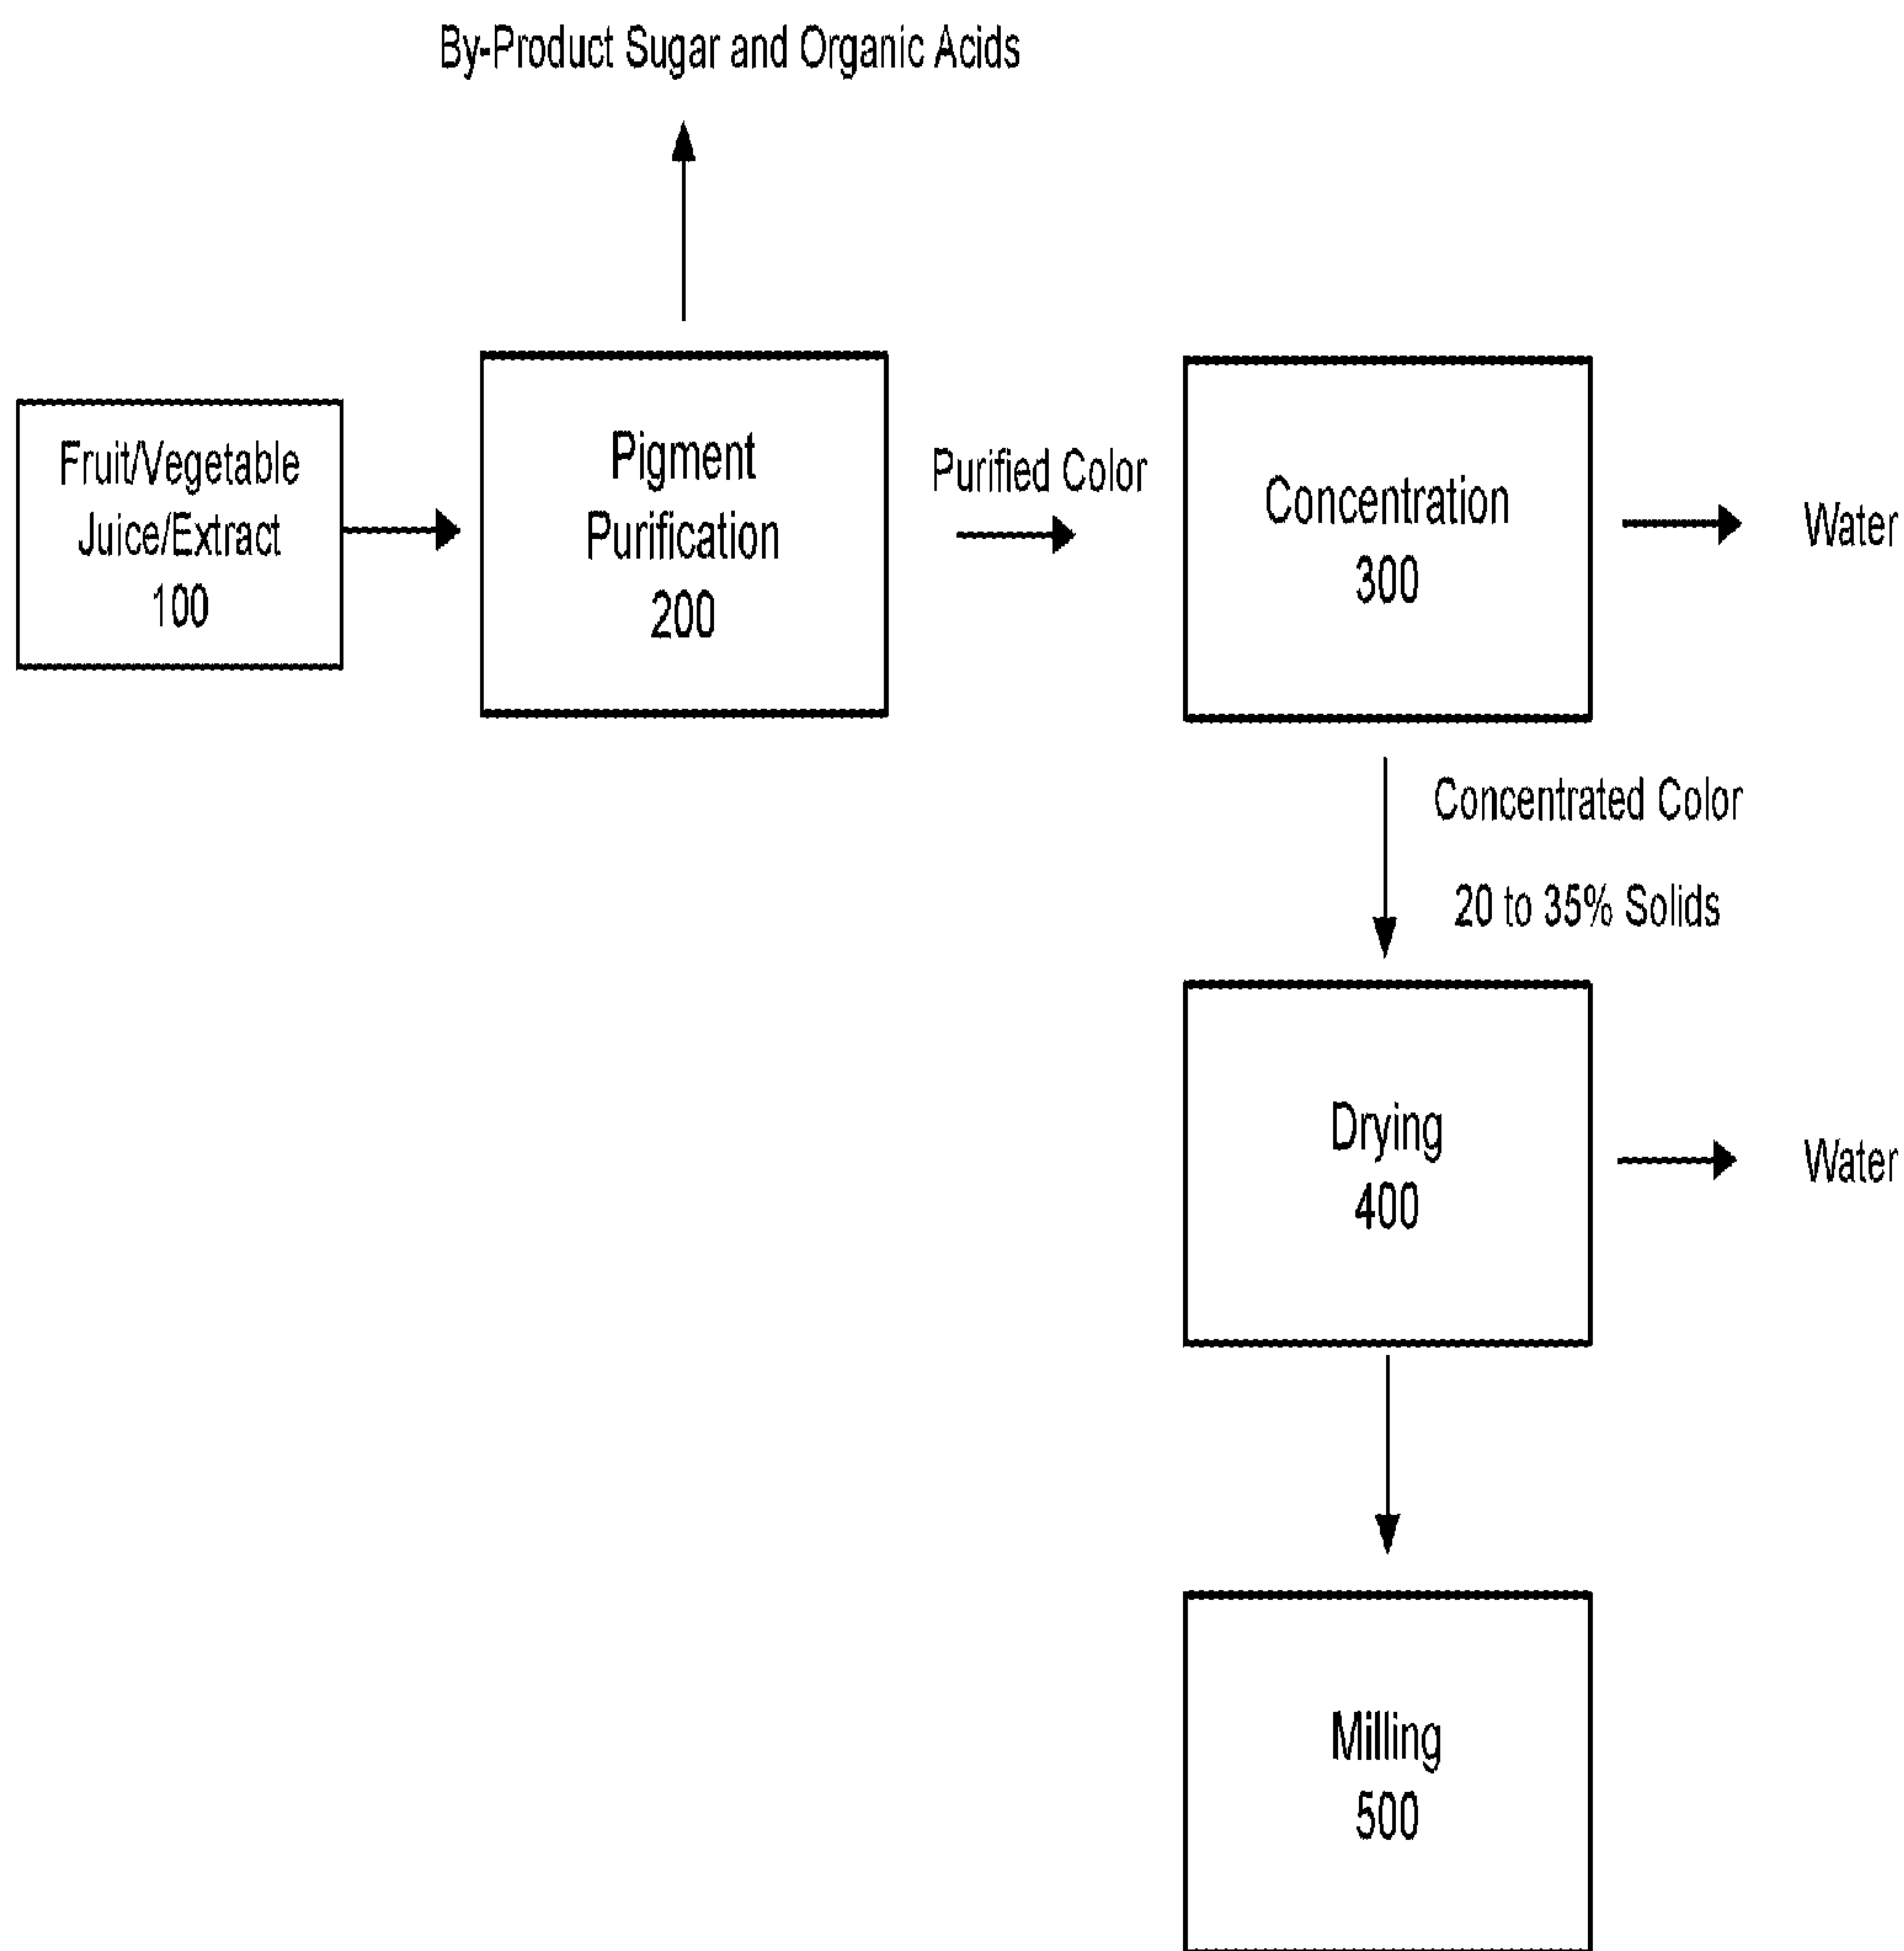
By-Product Sugar and Organic Acids

Fruit/Vegetable Juice/Extract 100

Pigment Purification 200

Purified Color

Concentration 300

Water

Concentrated Color

20 to 35% Solids

Drying 400

Water

Milling 500